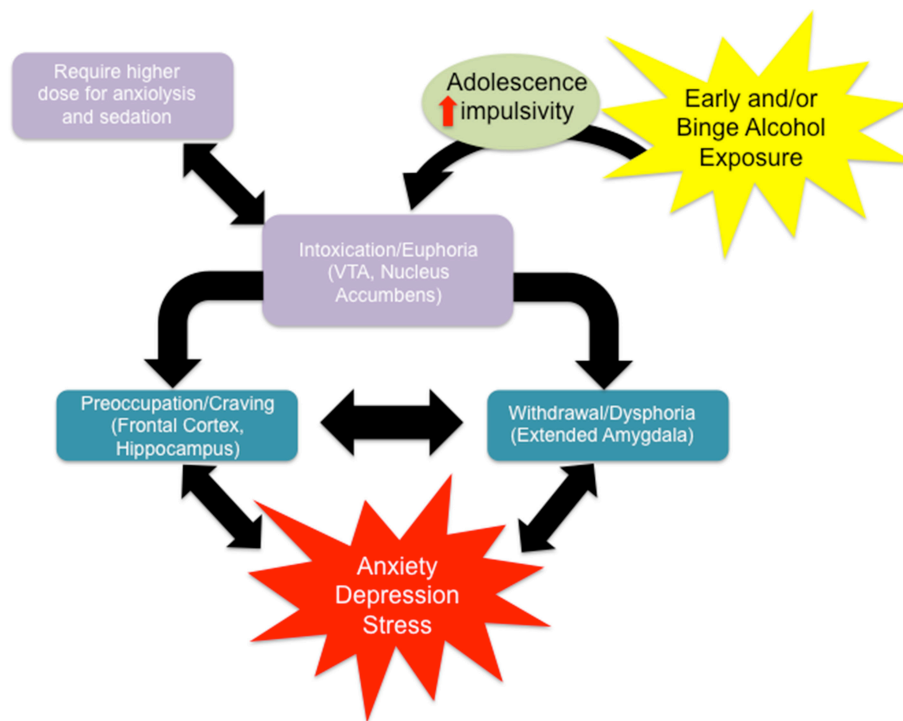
Require higher dose for anxiolysis and sedation

Adolescence impulsivity

Early and/or Binge Alcohol Exposure

Intoxication/Euphoria (VTA, Nucleus Accumbens)

Preoccupation/Craving (Frontal Cortex, Hippocampus)

Withdrawal/Dysphoria (Extended Amygdala)

Anxiety Depression Stress